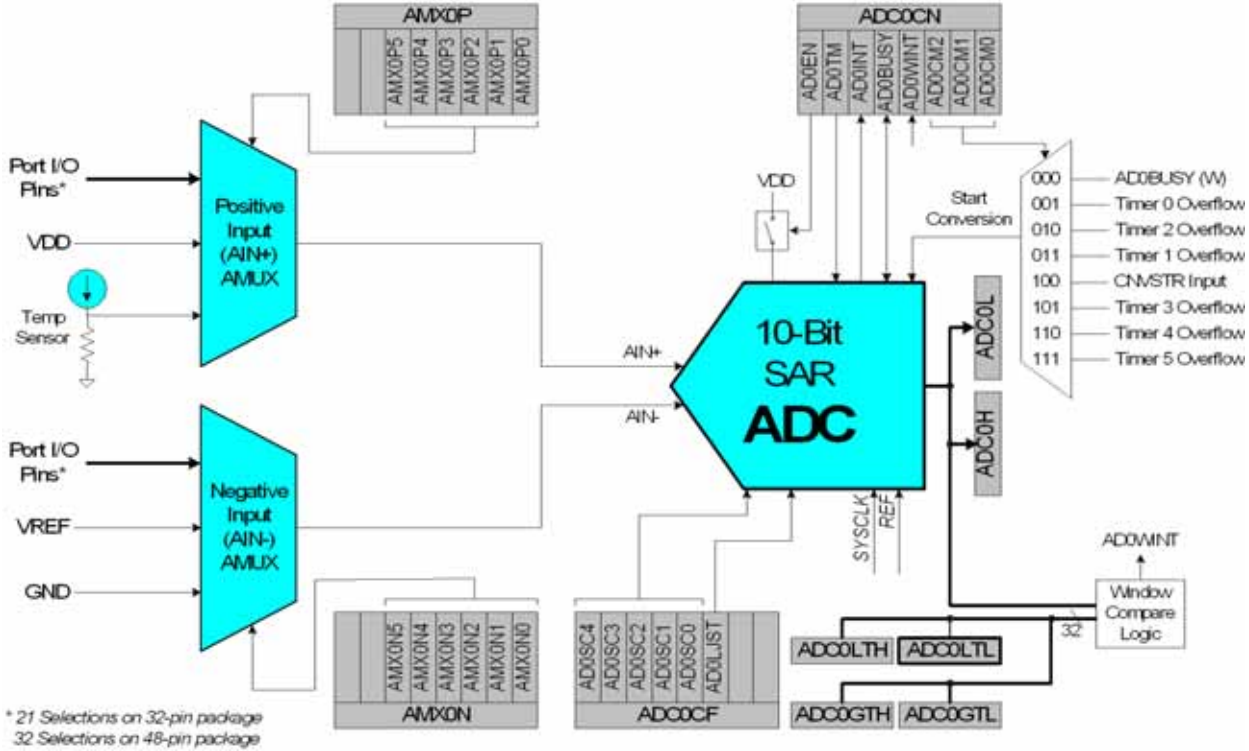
AMX0P

AMX0P5 AMX0P4 AMX0P3 AMX0P2 AMX0P1 AMX0P0

ADC0CN

AD0EN AD0TM AD0INT AD0BUSY AD0WINT AD0CM2 AD0CM1 AD0CM0

Port I/O Pins*

VDD

Temp Sensor

Positive Input (AIN+) AMUX

VDD

Start Conversion

000 AD0BUSY (W)
001 Timer 0 Overflow
010 Timer 2 Overflow
011 Timer 1 Overflow
100 CNVSTR Input
101 Timer 3 Overflow
110 Timer 4 Overflow
111 Timer 5 Overflow

AIN+

AIN-

10-Bit SAR ADC

ADC0L

ADC0H

Port I/O Pins*

VREF

GND

Negative Input (AIN-) AMUX

SYSCLK

REF

AD0WINT

Window Compare Logic

32

ADC0LTH ADC0LTL

ADC0GTH ADC0GTL

AMX0N5 AMX0N4 AMX0N3 AMX0N2 AMX0N1 AMX0N0

AMX0N

AD0SC4 AD0SC3 AD0SC2 AD0SC1 AD0SC0 AD0LJST

ADC0CF

* 21 Selections on 32-pin package
32 Selections on 48-pin package